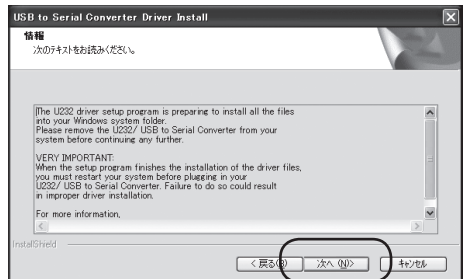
USB to Serial Converter Driver Install

情報
次のテキストをお読みください。

The U232 driver setup program is preparing to install all the files into your Windows system folder.
Please remove the U232/ USB to Serial Converter from your system before continuing any further.

VERY IMPORTANT:
When the setup program finishes the installation of the driver files, you must restart your system before plugging in your U232/ USB to Serial Converter. Failure to do so could result in improper driver installation.

For more information,

InstallShield

< 戻る(B) 次へ (N)> キャンセル